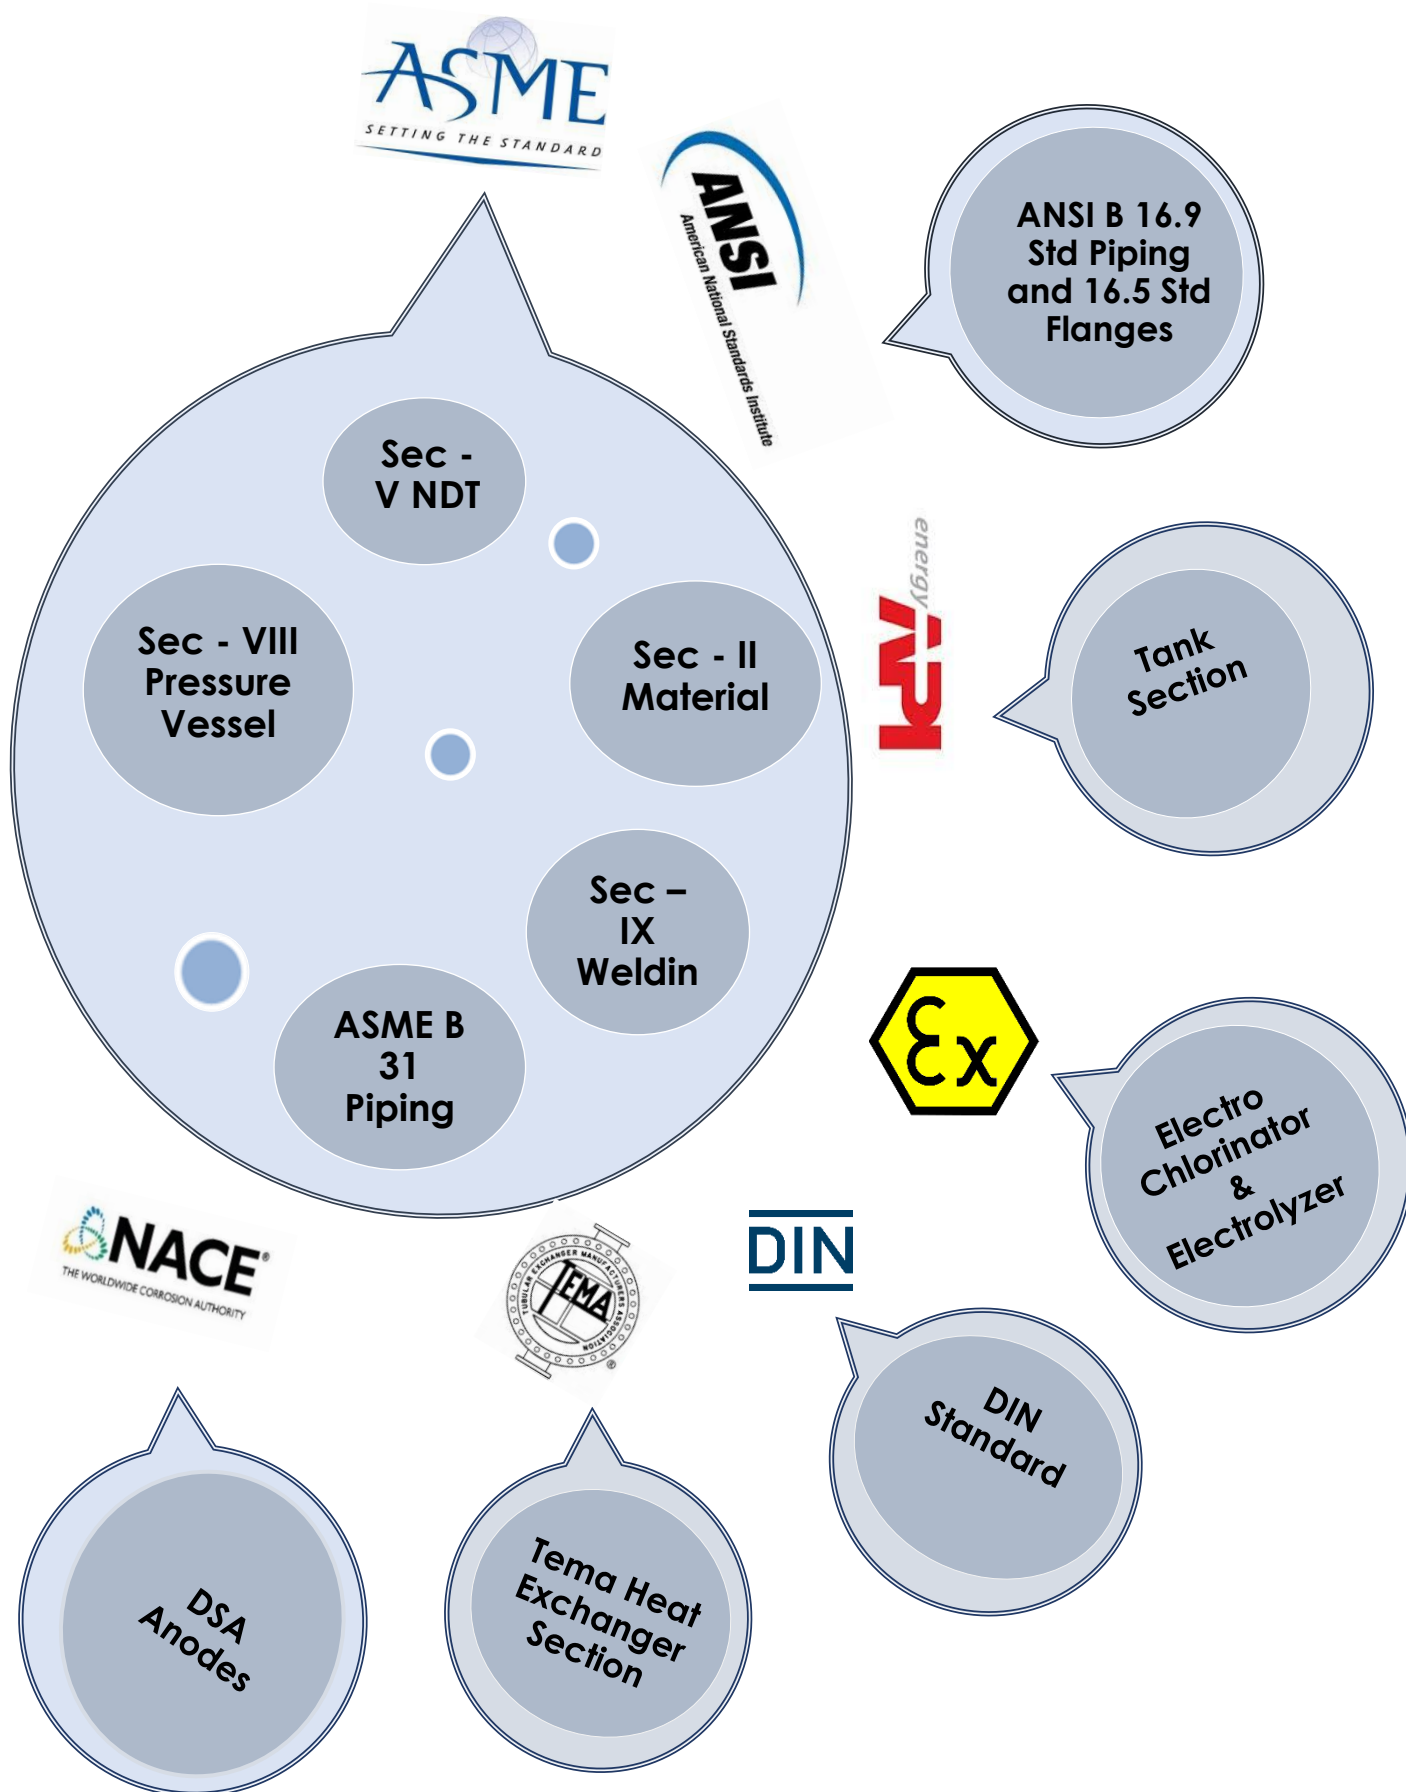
ASME
SETTING THE STANDARD

ANSI
American National Standards Institute

ANSI B 16.9 Std Piping and 16.5 Std Flanges

Sec - V NDT

Sec - VIII Pressure Vessel

Sec - II Material

Sec – IX Weldin

ASME B 31 Piping

energy
API

Tank Section

Ex

Electro Chlorinator & Electrolyzer

NACE
THE WORLDWIDE CORROSION AUTHORITY

TEMA
TUBULAR EXCHANGER MANUFACTURERS ASSOCIATION

DIN

DIN Standard

DSA Anodes

Tema Heat Exchanger Section